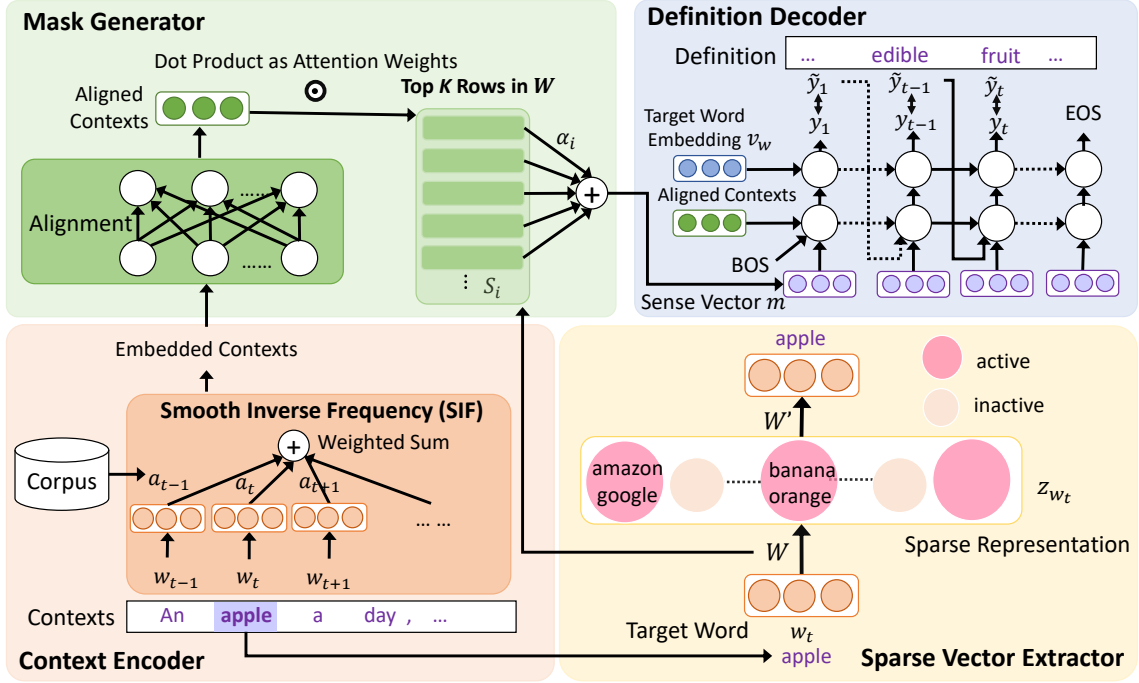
Mask Generator

Dot Product as Attention Weights

$\odot$

Aligned Contexts

Top $K$ Rows in $W$

$\alpha_i$

Alignment

......

......

$\vdots$ $S_i$

Definition Decoder

Definition ... edible fruit ...

$\tilde{y}_1$ $\tilde{y}_{t-1}$ $\tilde{y}_t$

$y_1$ $y_{t-1}$ $y_t$

Target Word Embedding $v_w$

EOS

Aligned Contexts

BOS

Sense Vector $m$

Embedded Contexts

Smooth Inverse Frequency (SIF)

Weighted Sum

Corpus

$a_{t-1}$ $a_t$ $a_{t+1}$

... ...

$w_{t-1}$ $w_t$ $w_{t+1}$

Contexts An apple a day , ...

Context Encoder

apple

active

inactive

$W'$

amazon google

banana orange

$z_{w_t}$

Sparse Representation

$W$

Target Word $w_t$

apple

Sparse Vector Extractor